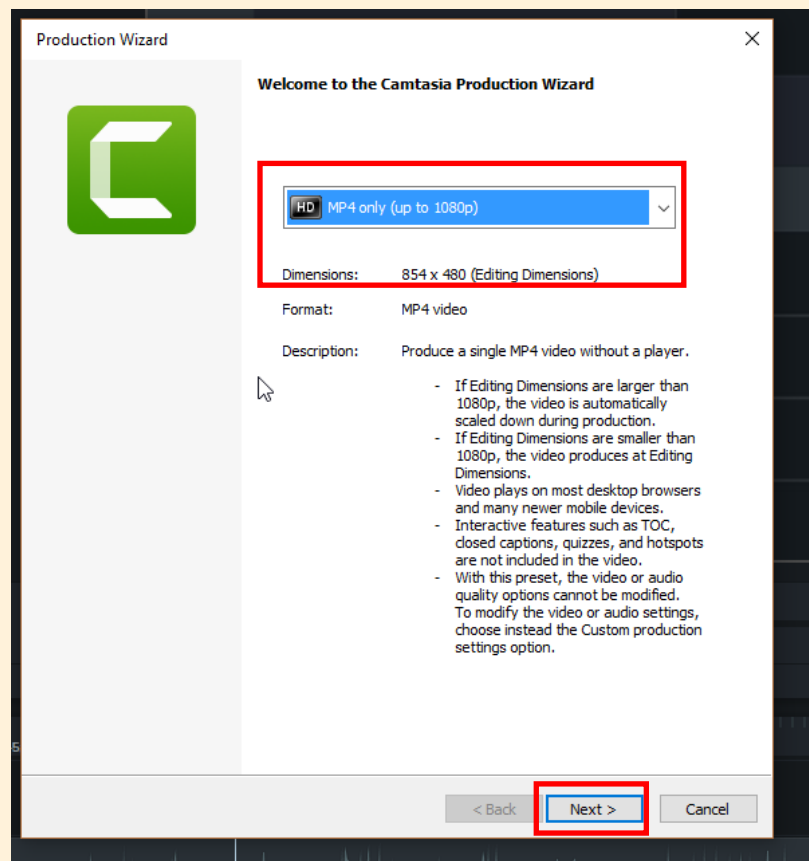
Production Wizard

Welcome to the Camtasia Production Wizard

HD MP4 only (up to 1080p)

| | |
|---|---|
| Dimensions: | 854 x 480 (Editing Dimensions) |
| Format: | MP4 video |
| Description: | Produce a single MP4 video without a player. |

- If Editing Dimensions are larger than 1080p, the video is automatically scaled down during production.
- If Editing Dimensions are smaller than 1080p, the video produces at Editing Dimensions.
- Video plays on most desktop browsers and many newer mobile devices.
- Interactive features such as TOC, closed captions, quizzes, and hotspots are not included in the video.
- With this preset, the video or audio quality options cannot be modified. To modify the video or audio settings, choose instead the Custom production settings option.

< Back
Next >
Cancel